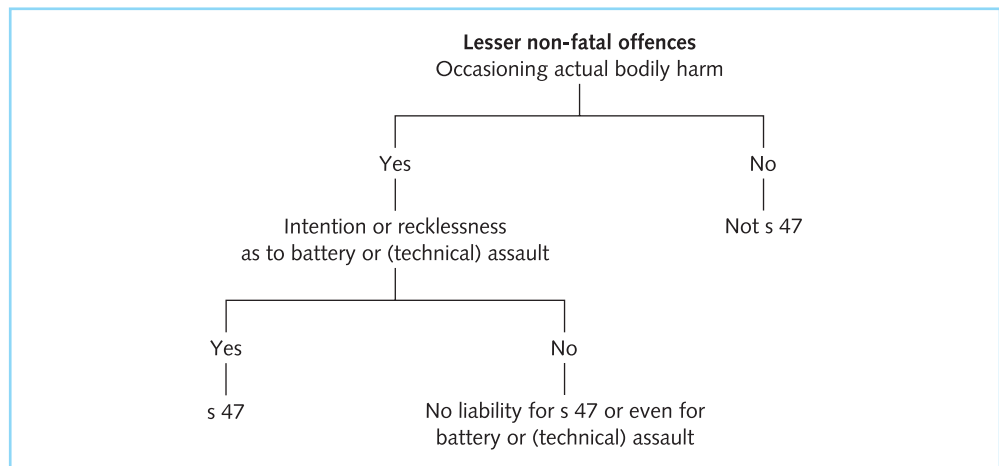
**Lesser non-fatal offences**
Occasioning actual bodily harm

Yes

No

Intention or recklessness as to battery or (technical) assault

Not s 47

Yes

No

s 47

No liability for s 47 or even for battery or (technical) assault